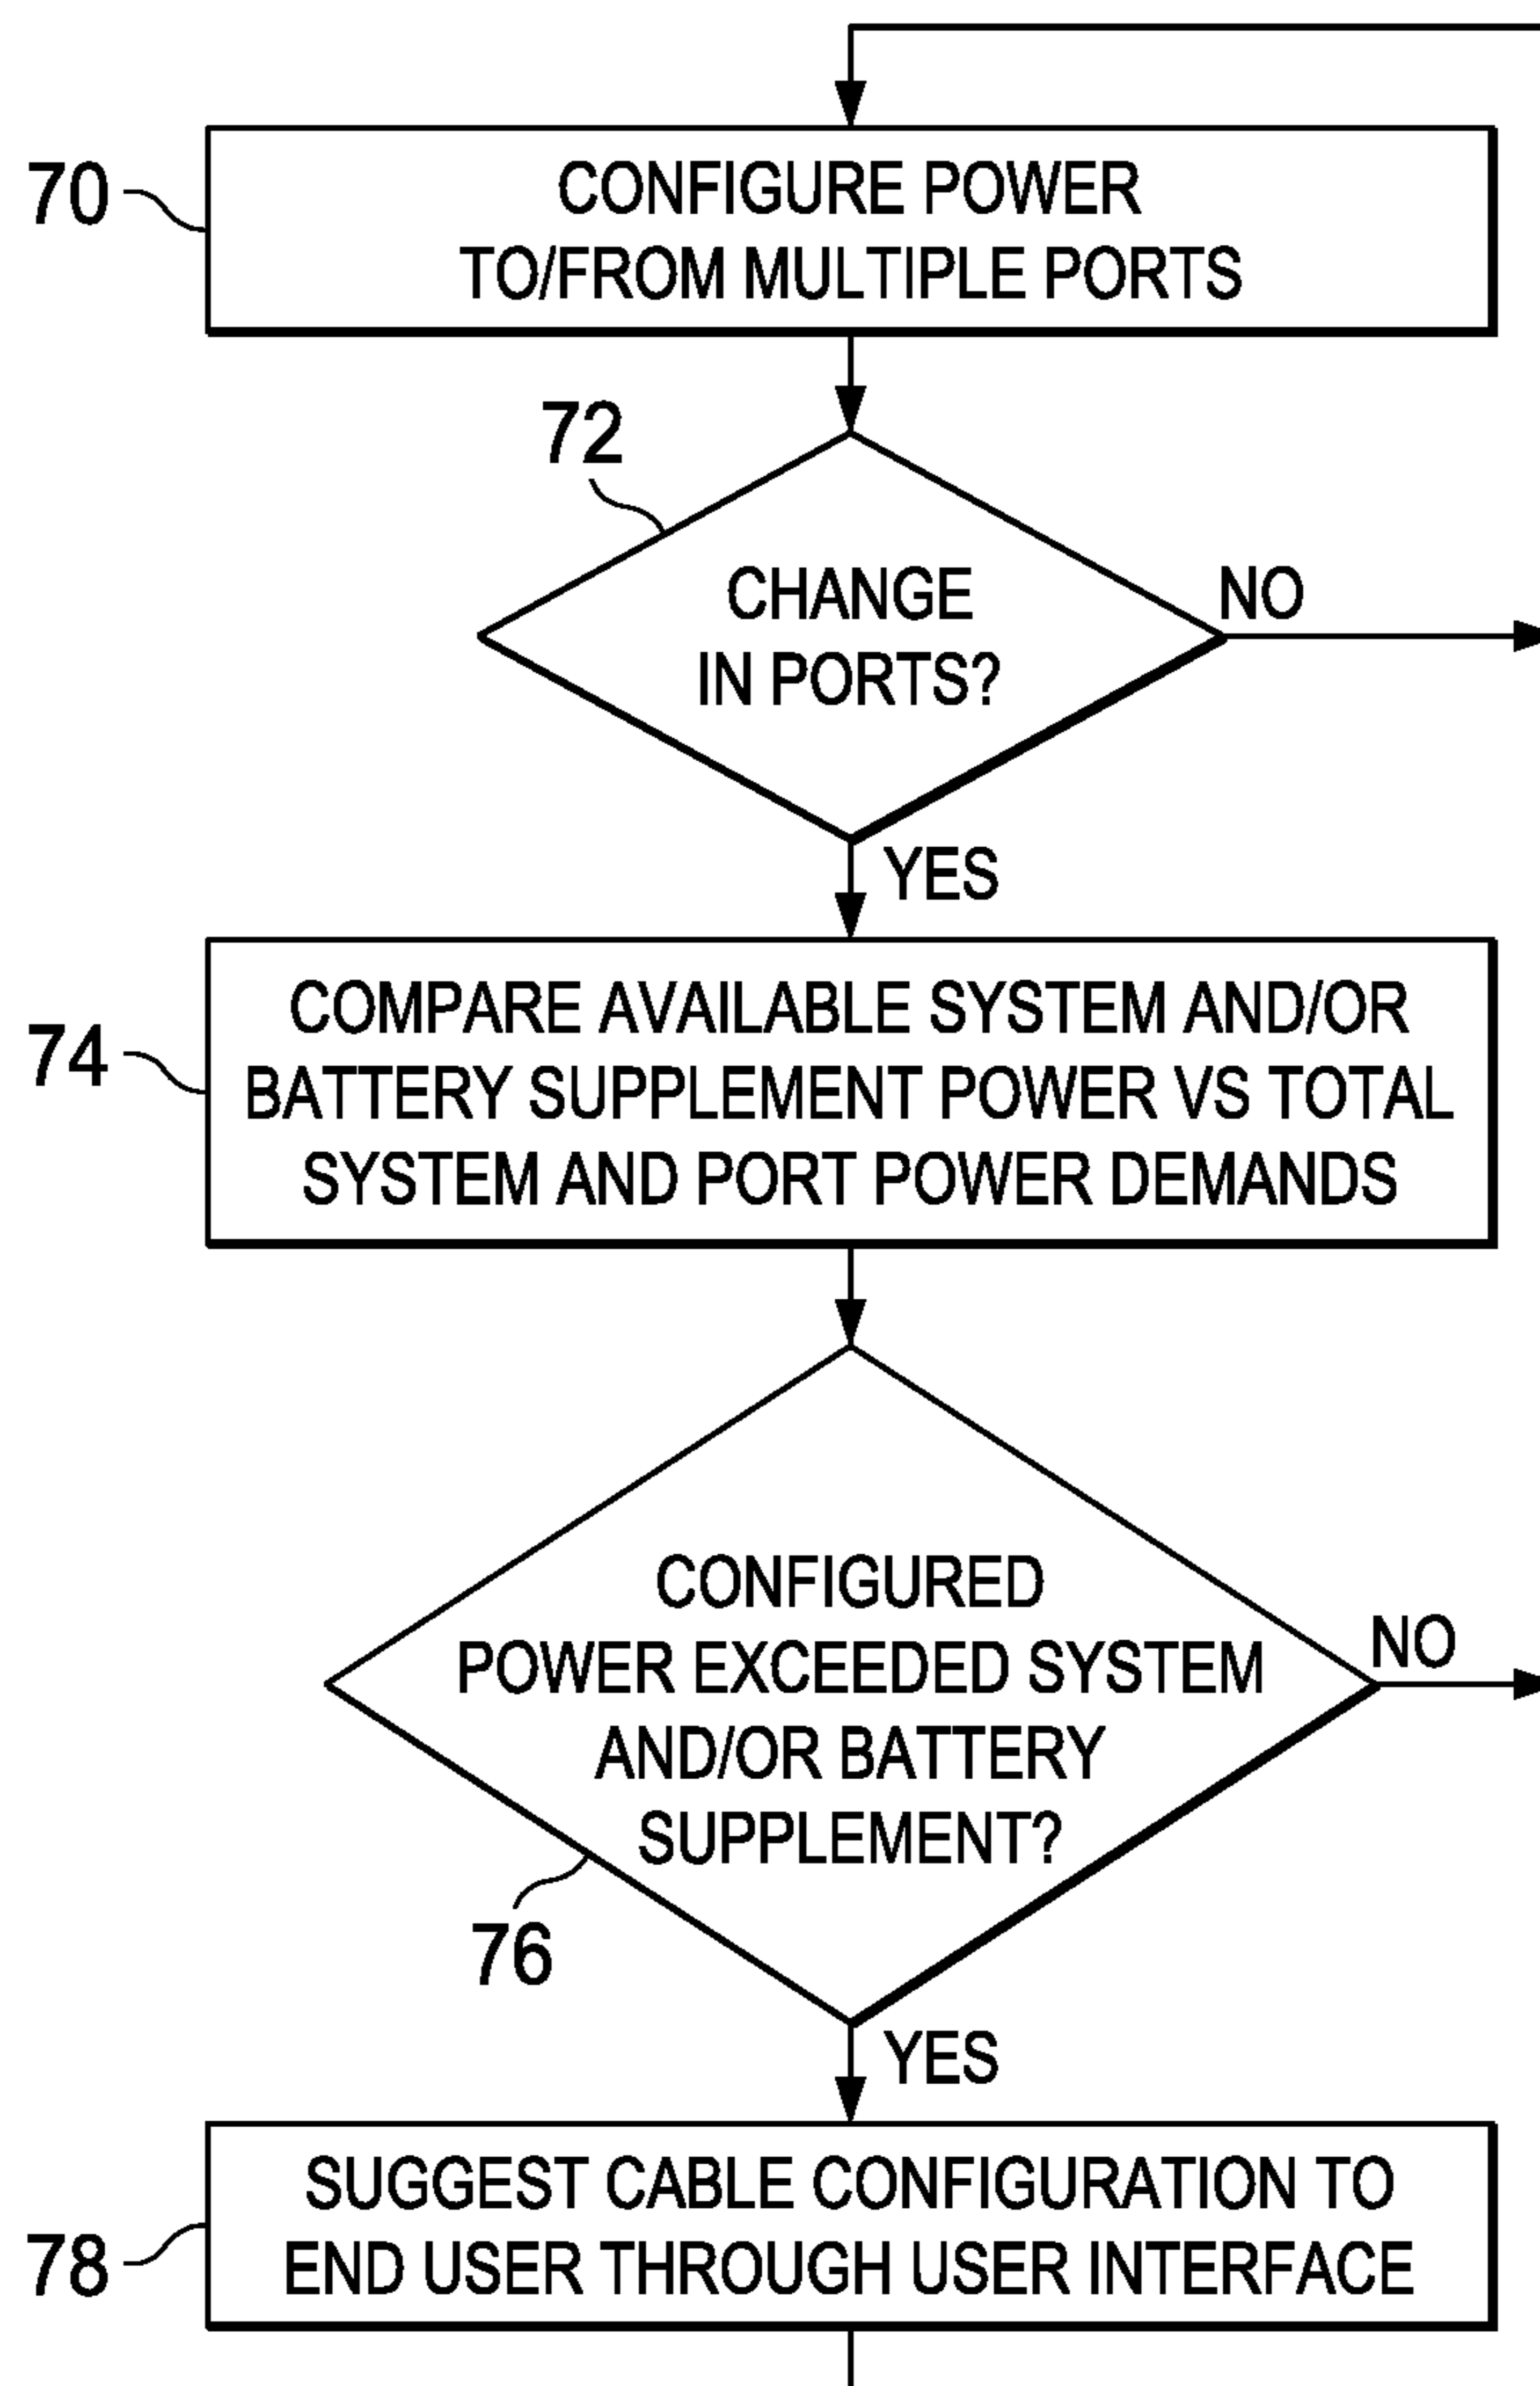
70
CONFIGURE POWER TO/FROM MULTIPLE PORTS

72
CHANGE IN PORTS?
NO
YES

74
COMPARE AVAILABLE SYSTEM AND/OR BATTERY SUPPLEMENT POWER VS TOTAL SYSTEM AND PORT POWER DEMANDS

CONFIGURED POWER EXCEEDED SYSTEM AND/OR BATTERY SUPPLEMENT?
NO
76
YES

78
SUGGEST CABLE CONFIGURATION TO END USER THROUGH USER INTERFACE